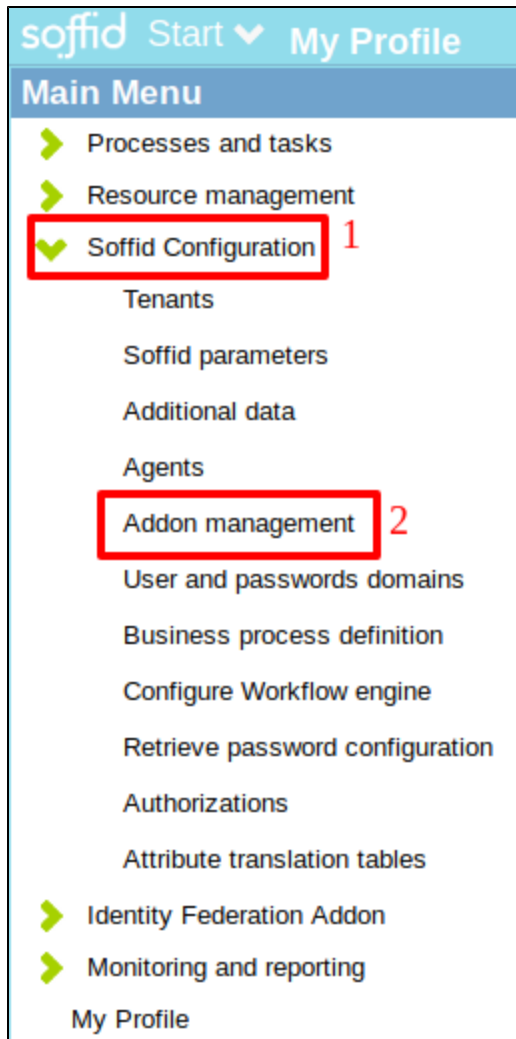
soffid Start My Profile

Main Menu

Processes and tasks

Resource management

Soffid Configuration 1

Tenants

Soffid parameters

Additional data

Agents

Addon management 2

User and passwords domains

Business process definition

Configure Workflow engine

Retrieve password configuration

Authorizations

Attribute translation tables

Identity Federation Addon

Monitoring and reporting

My Profile